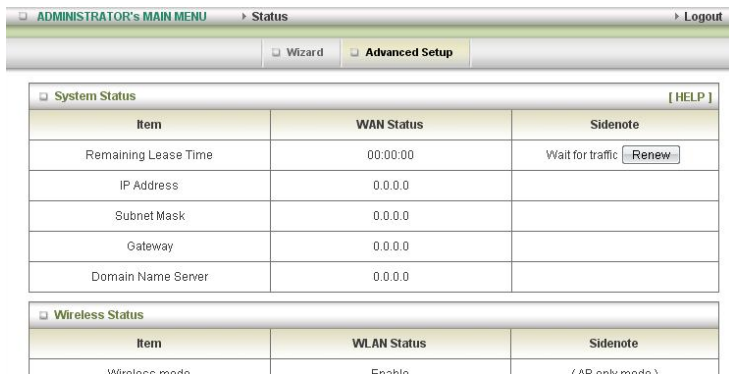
ADMINISTRATOR's MAIN MENU ▸ Status ▸ Logout

Wizard Advanced Setup

System Status [HELP]

| Item | WAN Status | Sidenote |
|---|---|---|
| Remaining Lease Time | 00:00:00 | Wait for traffic Renew |
| IP Address | 0.0.0.0 | |
| Subnet Mask | 0.0.0.0 | |
| Gateway | 0.0.0.0 | |
| Domain Name Server | 0.0.0.0 | |

Wireless Status

| Item | WLAN Status | Sidenote |
|---|---|---|
| Wireless mode | Enable | ( AP only mode ) |